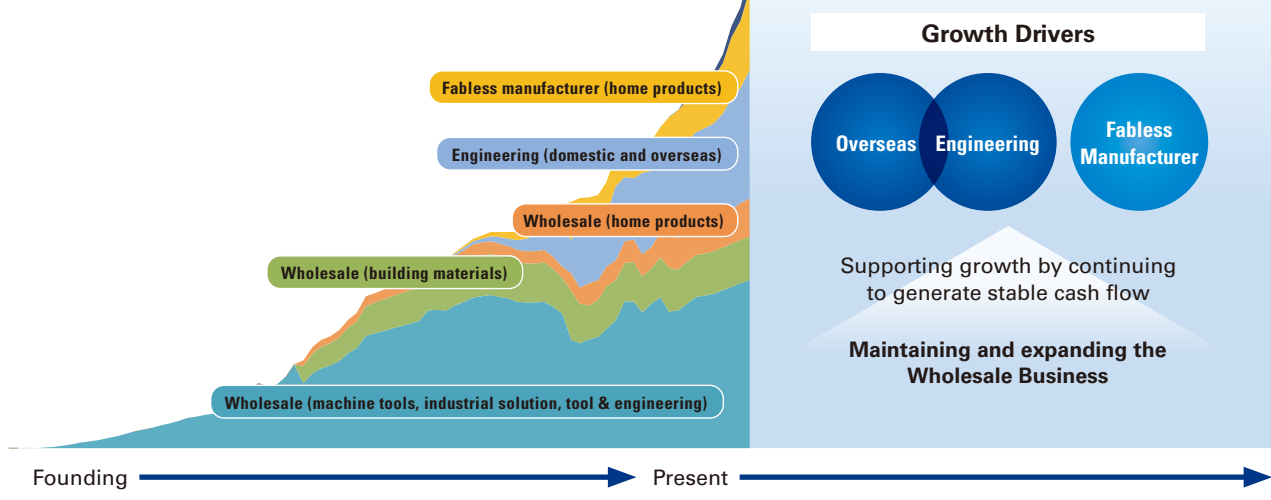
Fabless manufacturer (home products)

Engineering (domestic and overseas)

Wholesale (home products)

Wholesale (building materials)

Wholesale (machine tools, industrial solution, tool & engineering)

Growth Drivers

Overseas

Engineering

Fabless Manufacturer

Supporting growth by continuing to generate stable cash flow

Maintaining and expanding the Wholesale Business

Founding

Present